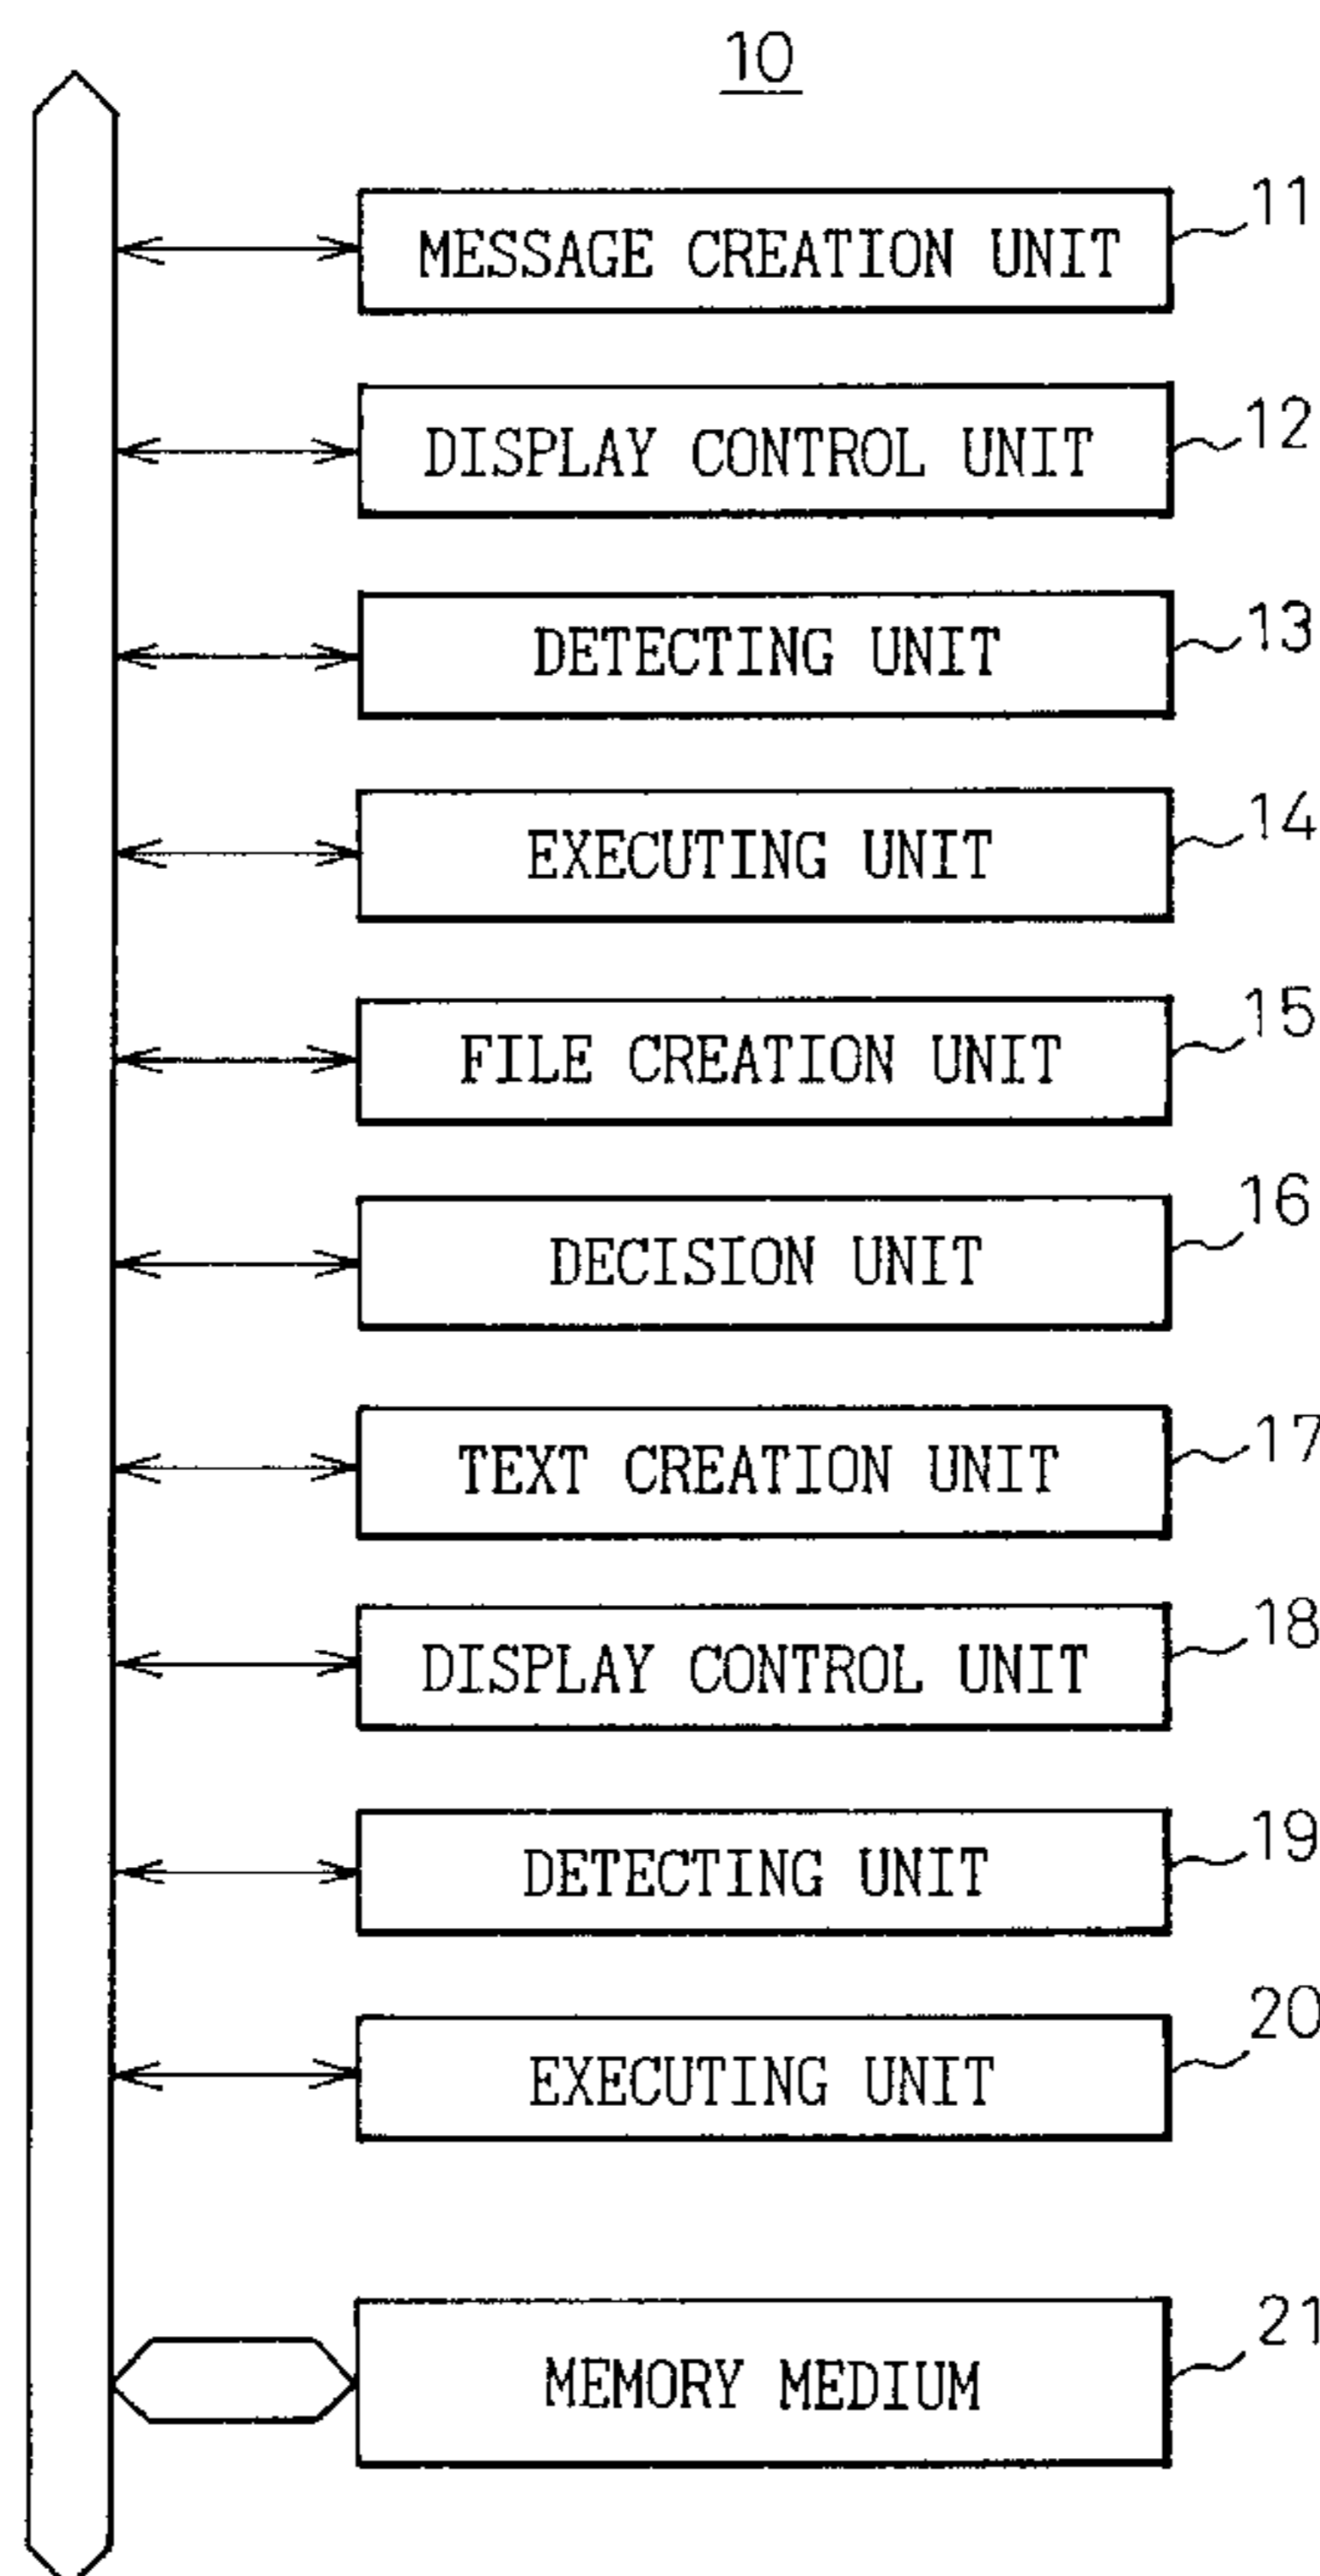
10

MESSAGE CREATION UNIT
11

DISPLAY CONTROL UNIT
12

DETECTING UNIT
13

EXECUTING UNIT
14

FILE CREATION UNIT
15

DECISION UNIT
16

TEXT CREATION UNIT
17

DISPLAY CONTROL UNIT
18

DETECTING UNIT
19

EXECUTING UNIT
20

MEMORY MEDIUM
21